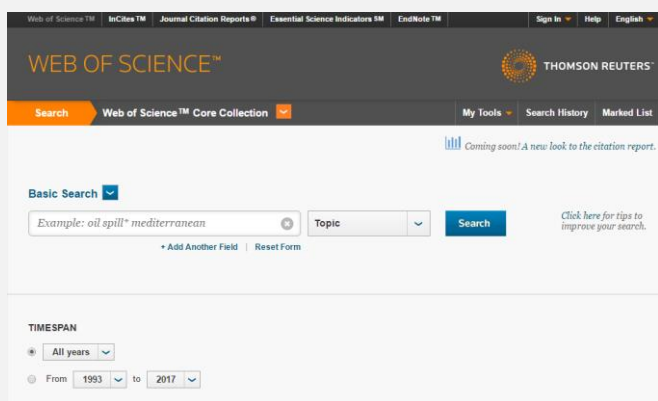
Web of Science TM | InCites TM | Journal Citation Reports ® | Essential Science Indicators SM | EndNote TM

Sign In | Help | English

WEB OF SCIENCE™

THOMSON REUTERS

Search | Web of Science™ Core Collection

My Tools | Search History | Marked List

Coming soon! A new look to the citation report.

Basic Search

Example: oil spill* mediterranean

Topic

Search

Click here for tips to improve your search.

+ Add Another Field | Reset Form

TIMESPAN

All years

From 1993 to 2017